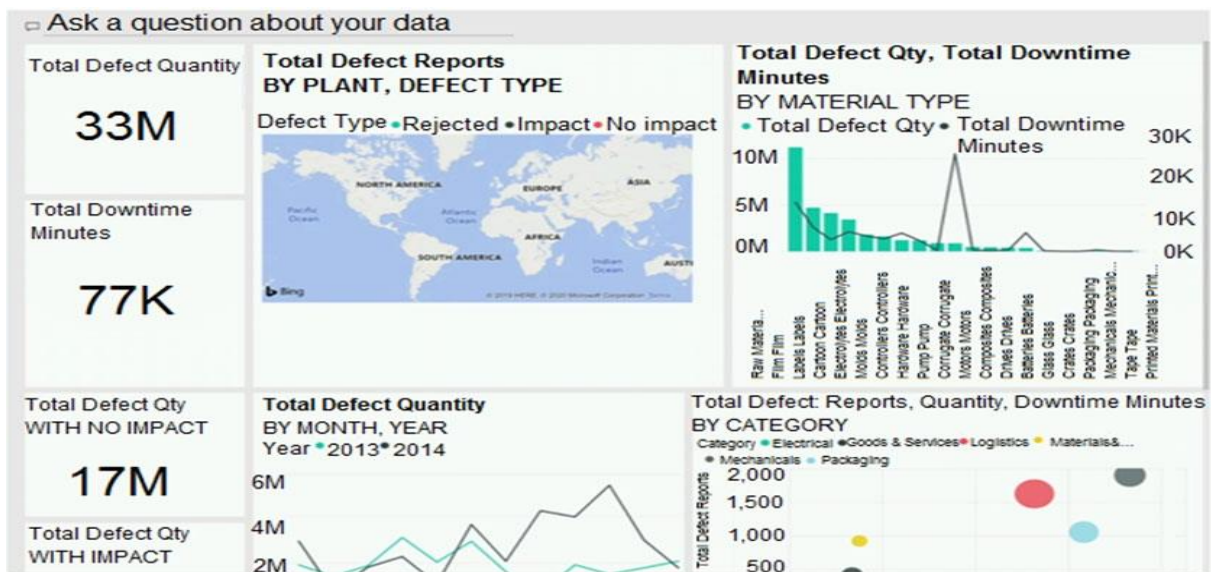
Ask a question about your data

Total Defect Quantity

33M

Total Downtime Minutes

77K

Total Defect Reports
BY PLANT, DEFECT TYPE

Defect Type • Rejected • Impact • No impact

NORTH AMERICA
EUROPE
ASIA
Pacific Ocean
Atlantic Ocean
AFRICA
SOUTH AMERICA
Indian Ocean
AUSTI
Bing
© 2019 HERE © 2020 Microsoft Corporation Terms

Total Defect Qty, Total Downtime Minutes
BY MATERIAL TYPE
• Total Defect Qty • Total Downtime Minutes

10M
5M
0M
30K
20K
10K
0K

Raw Materia...
Film Film
Labels Labels
Cartoon Cartoon
Electrolytes Electrolytes
Molds Molds
Controllers Controllers
Hardware Hardware
Pump Pump
Corrugate Corrugate
Motors Motors
Composites Composites
Drives Drives
Batteries Batteries
Glass Glass
Crates Crates
Packaging Packaging
Mechanicals Mechanic...
Tape Tape
Printed Materials Print...

Total Defect Qty WITH NO IMPACT

17M

Total Defect Qty WITH IMPACT

Total Defect Quantity
BY MONTH, YEAR
Year • 2013 • 2014

6M
4M
2M

Total Defect: Reports, Quantity, Downtime Minutes
BY CATEGORY
Category • Electrical • Goods & Services • Logistics • Materials&...
• Mechanicals • Packaging

Total Defect Reports
2,000
1,500
1,000
500